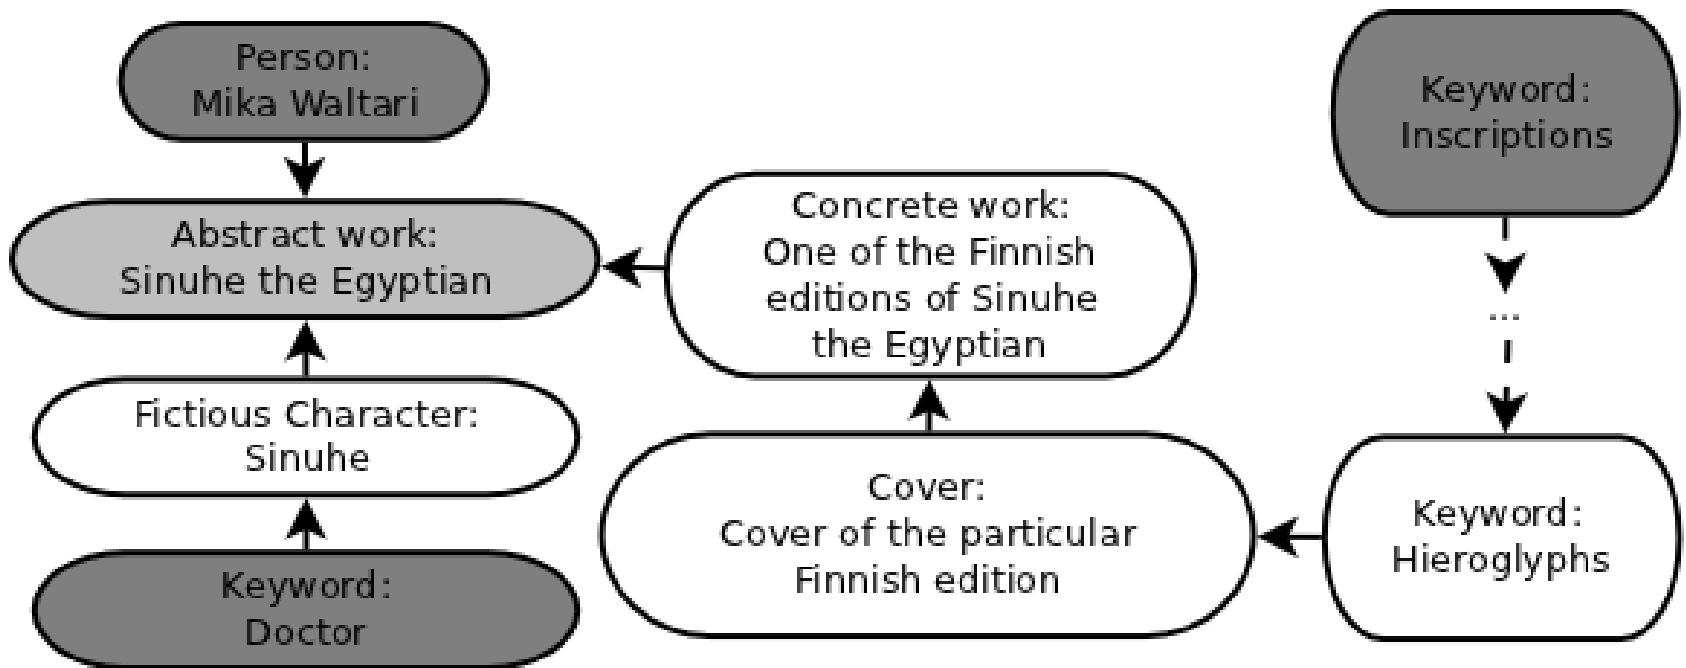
Person:
Mika Waltari

Abstract work:
Sinuhe the Egyptian

Fictious Character:
Sinuhe

Keyword:
Doctor

Concrete work:
One of the Finnish editions of Sinuhe the Egyptian

Cover:
Cover of the particular Finnish edition

Keyword:
Inscriptions

...

Keyword:
Hieroglyphs